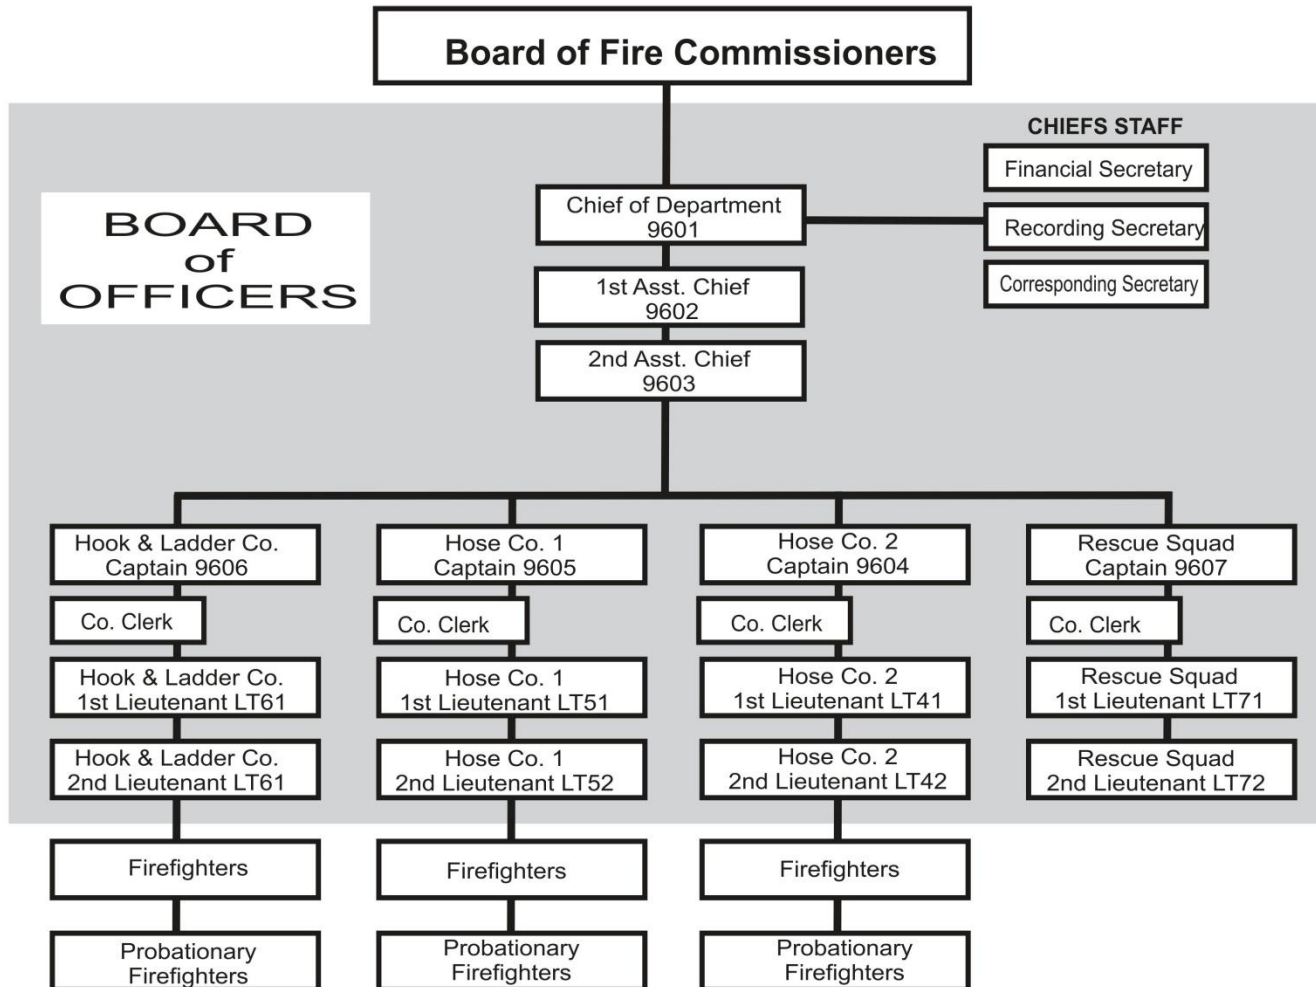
Board of Fire Commissioners

BOARD of OFFICERS

CHIEFS STAFF

Financial Secretary

Recording Secretary

Corresponding Secretary

Chief of Department 9601

1st Asst. Chief 9602

2nd Asst. Chief 9603

Hook & Ladder Co. Captain 9606

Co. Clerk

Hook & Ladder Co. 1st Lieutenant LT61

Hook & Ladder Co. 2nd Lieutenant LT61

Firefighters

Probationary Firefighters

Hose Co. 1 Captain 9605

Co. Clerk

Hose Co. 1 1st Lieutenant LT51

Hose Co. 1 2nd Lieutenant LT52

Firefighters

Probationary Firefighters

Hose Co. 2 Captain 9604

Co. Clerk

Hose Co. 2 1st Lieutenant LT41

Hose Co. 2 2nd Lieutenant LT42

Firefighters

Probationary Firefighters

Rescue Squad Captain 9607

Co. Clerk

Rescue Squad 1st Lieutenant LT71

Rescue Squad 2nd Lieutenant LT72